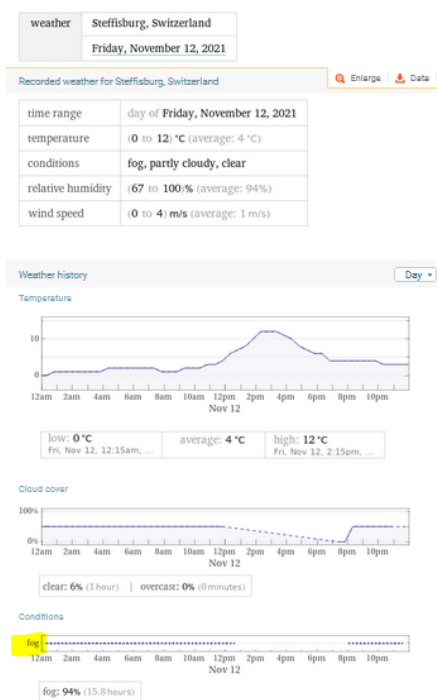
| weather | Steffisburg, Switzerland |
|---|---|
| | Friday, November 12, 2021 |

Recorded weather for Steffisburg, Switzerland

Enlarge | Data

| time range | day of Friday, November 12, 2021 |
|---|---|
| temperature | (0 to 12) °C (average: 4 °C) |
| conditions | fog, partly cloudy, clear |
| relative humidity | (67 to 100)% (average: 94%) |
| wind speed | (0 to 4) m/s (average: 1 m/s) |

Weather history

Day

Temperature

10

0

12am 2am 4am 6am 8am 10am 12pm 2pm 4pm 6pm 8pm 10pm

Nov 12

low: 0 °C
Fri, Nov 12, 12:15am, ...

average: 4 °C

high: 12 °C
Fri, Nov 12, 2:15pm, ...

Cloud cover

100%

0%

12am 2am 4am 6am 8am 10am 12pm 2pm 4pm 6pm 8pm 10pm

Nov 12

clear: 6% (1 hour) | overcast: 0% (0 minutes)

Conditions

fog

12am 2am 4am 6am 8am 10am 12pm 2pm 4pm 6pm 8pm 10pm

Nov 12

fog: 94% (15.8 hours)